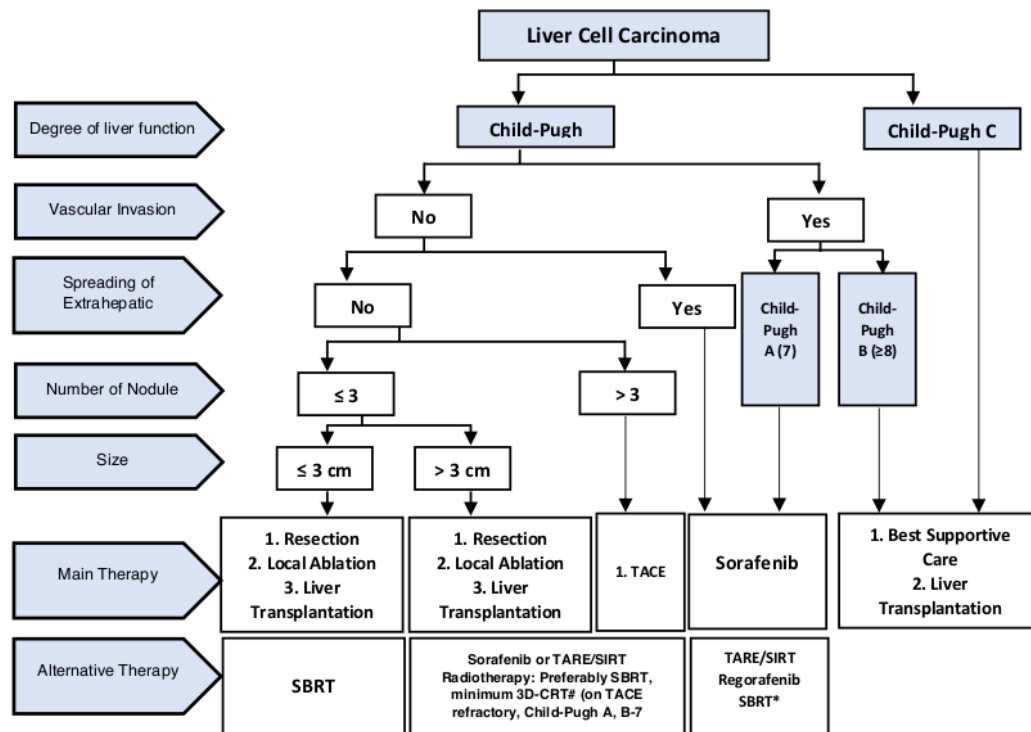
Liver Cell Carcinoma

Degree of liver function

Child-Pugh

Child-Pugh C

Vascular Invasion

No

Yes

Spreading of Extrahepatic

No

Yes

Child-Pugh A (7)

Child-Pugh B (≥8)

Number of Nodule

≤ 3

> 3

Size

≤ 3 cm

> 3 cm

Main Therapy

1. Resection
2. Local Ablation
3. Liver Transplantation

1. Resection
2. Local Ablation
3. Liver Transplantation

1. TACE

Sorafenib

1. Best Supportive Care
2. Liver Transplantation

Alternative Therapy

SBRT

Sorafenib or TARE/SIRT Radiotherapy: Preferably SBRT, minimum 3D-CRT# (on TACE refractory, Child-Pugh A, B-7

TARE/SIRT
Regorafenib
SBRT*